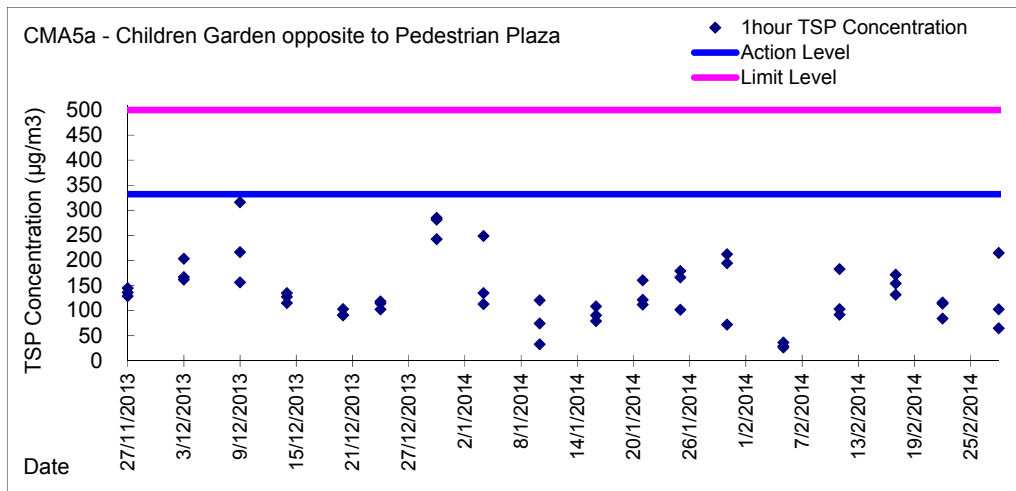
CMA5a - Children Garden opposite to Pedestrian Plaza

1hour TSP Concentration
Action Level
Limit Level

TSP Concentration (µg/m3)

500
450
400
350
300
250
200
150
100
50
0

27/11/2013
3/12/2013
9/12/2013
15/12/2013
21/12/2013
27/12/2013
2/1/2014
8/1/2014
14/1/2014
20/1/2014
26/1/2014
1/2/2014
7/2/2014
13/2/2014
19/2/2014
25/2/2014

Date